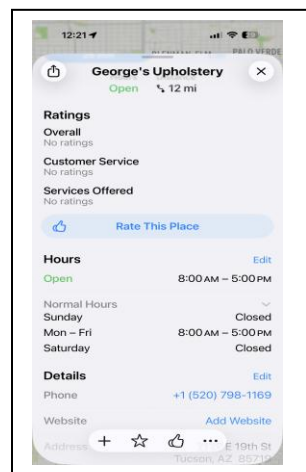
12:21

PALO VERDE

George's Upholstery

Open 12 mi

Ratings

Overall
No ratings

Customer Service
No ratings

Services Offered
No ratings

Rate This Place

Hours

Edit

Open

8:00 AM – 5:00 PM

Normal Hours

Sunday

Closed

Mon – Fri

8:00 AM – 5:00 PM

Saturday

Closed

Details

Edit

Phone

+1 (520) 798-1169

Website

Add Website

Address

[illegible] E 19th St

Tucson, AZ 8571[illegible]